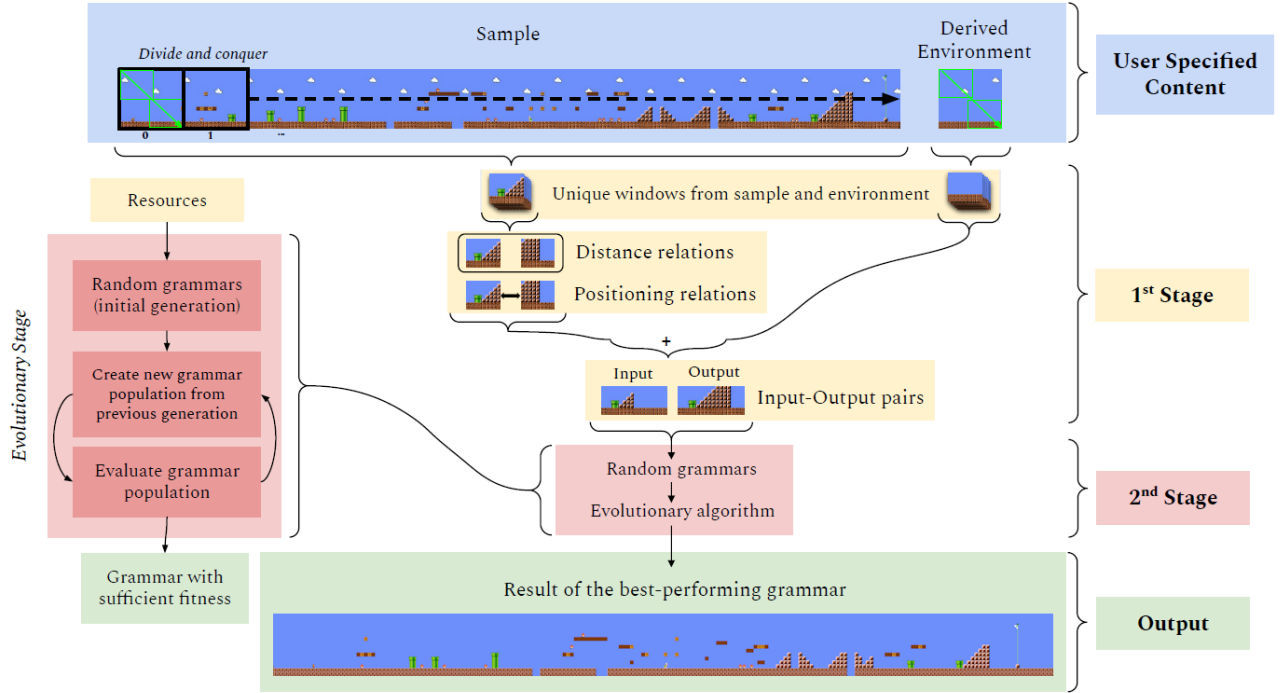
Sample

Divide and conquer

0 1 ...

Derived Environment

User Specified Content

Resources

Unique windows from sample and environment

Distance relations

Positioning relations

1$^{st}$ Stage

Evolutionary Stage

Random grammars (initial generation)

Create new grammar population from previous generation

Evaluate grammar population

+

Input Output

Input-Output pairs

Random grammars

Evolutionary algorithm

2$^{nd}$ Stage

Grammar with sufficient fitness

Result of the best-performing grammar

Output